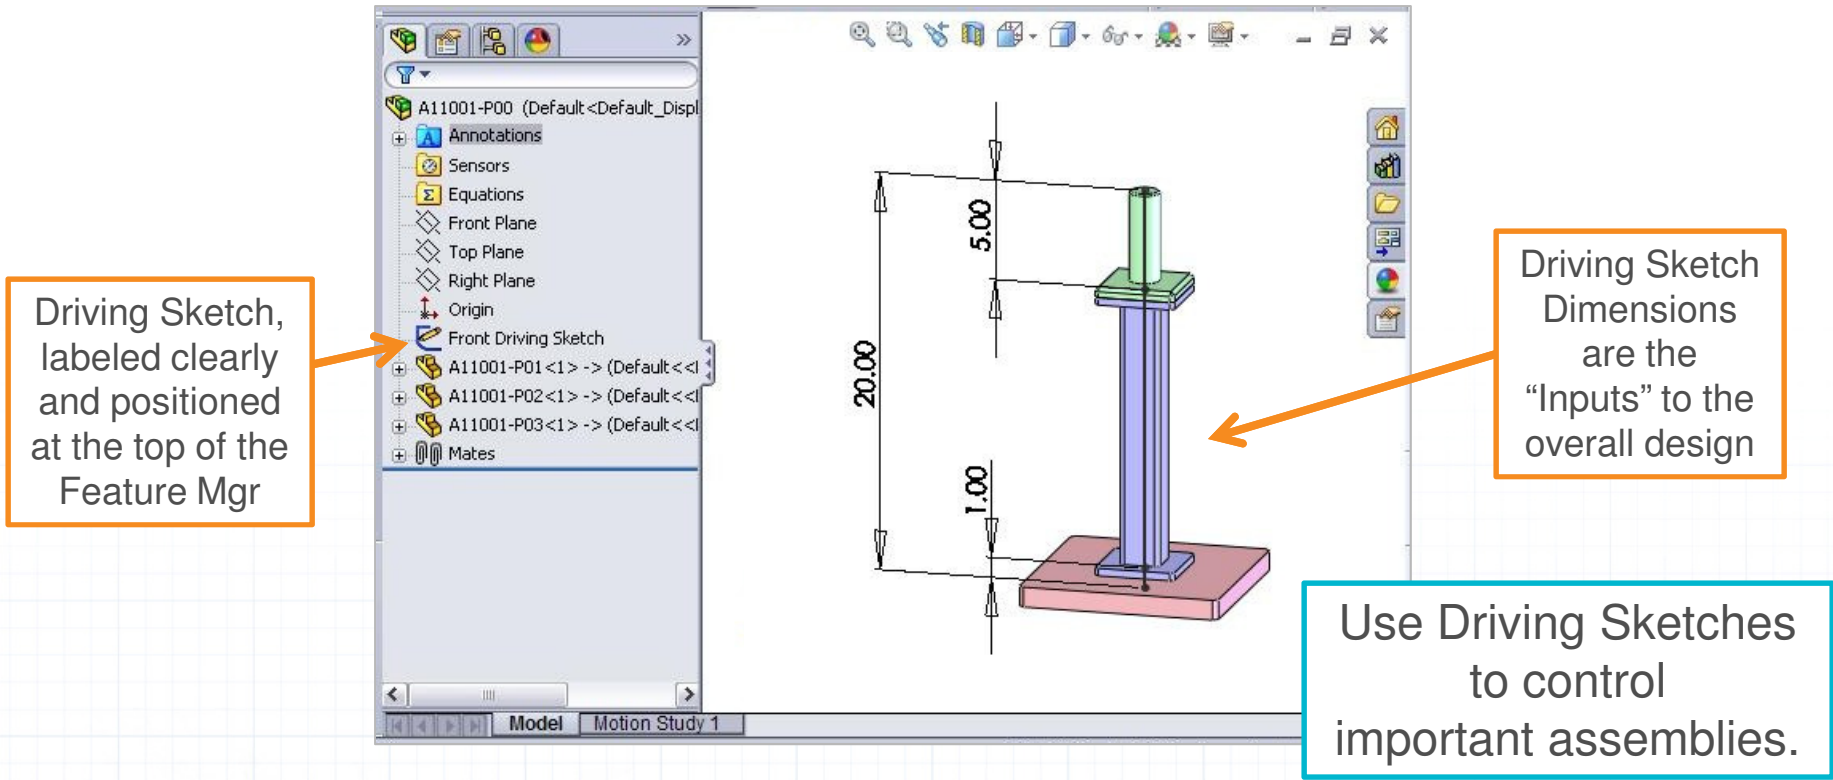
Driving Sketch, labeled clearly and positioned at the top of the Feature Mgr

»

A11001-P00 (Default<Default_Displ

Annotations

Sensors

Equations

Front Plane

Top Plane

Right Plane

Origin

Front Driving Sketch

A11001-P01<1> -> (Default<<I

A11001-P02<1> -> (Default<<I

A11001-P03<1> -> (Default<<I

Mates

Model

Motion Study 1

5.00

20.00

1.00

Driving Sketch Dimensions are the “Inputs” to the overall design

Use Driving Sketches to control important assemblies.